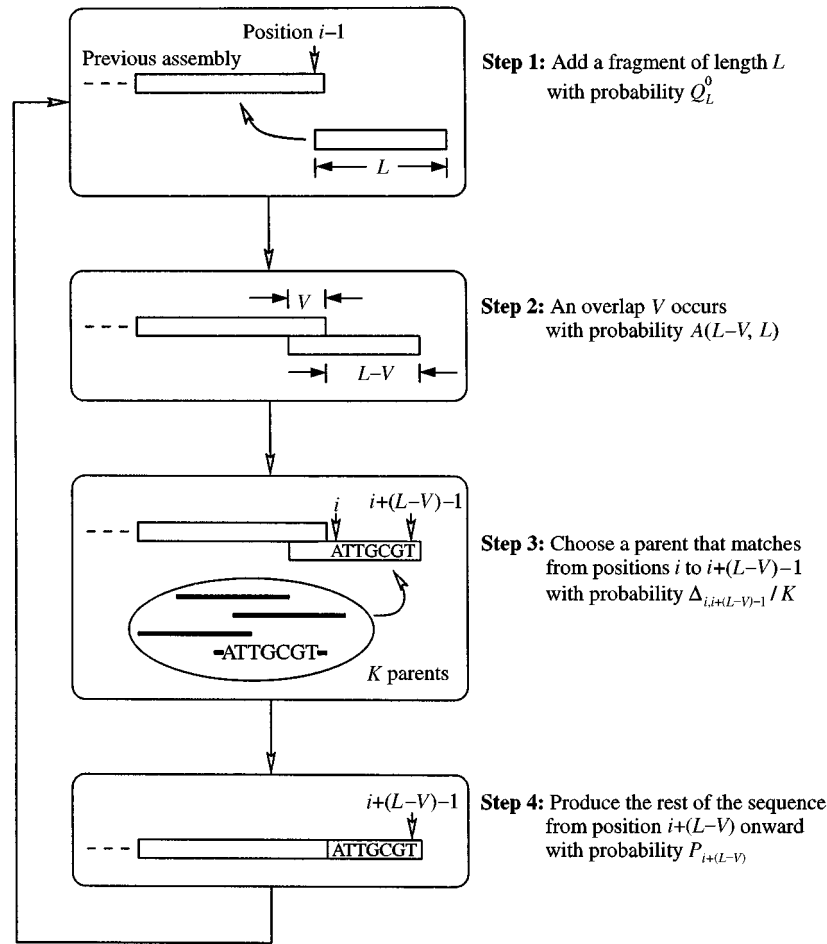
Position $i-1$

Previous assembly

$L$

**Step 1:** Add a fragment of length $L$ with probability $Q_L^0$

$V$

$L-V$

**Step 2:** An overlap $V$ occurs with probability $A(L-V, L)$

$i$

$i+(L-V)-1$

ATTGCGT

ATTGCGT

$K$ parents

**Step 3:** Choose a parent that matches from positions $i$ to $i+(L-V)-1$ with probability $\Delta_{i,i+(L-V)-1} / K$

$i+(L-V)-1$

ATTGCGT

**Step 4:** Produce the rest of the sequence from position $i+(L-V)$ onward with probability $P_{i+(L-V)}$